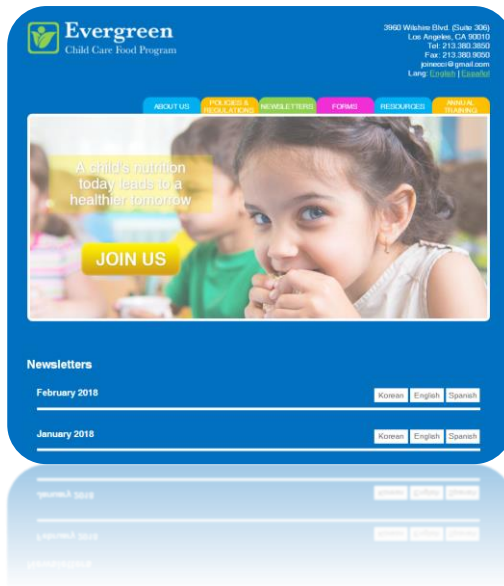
Evergreen
Child Care Food Program

3960 Wilshire Blvd. (Suite 306)
Los Angeles, CA 90010
Tel: 213.380.3850
Fax: 213.380.9050
joinecc@gmail.com
Lang: English | Español

ABOUT US
POLICIES & REGULATIONS
NEWSLETTERS
FORMS
RESOURCES
ANNUAL TRAINING

A child's nutrition today leads to a healthier tomorrow

JOIN US

Newsletters

February 2018
Korean English Spanish

January 2018
Korean English Spanish